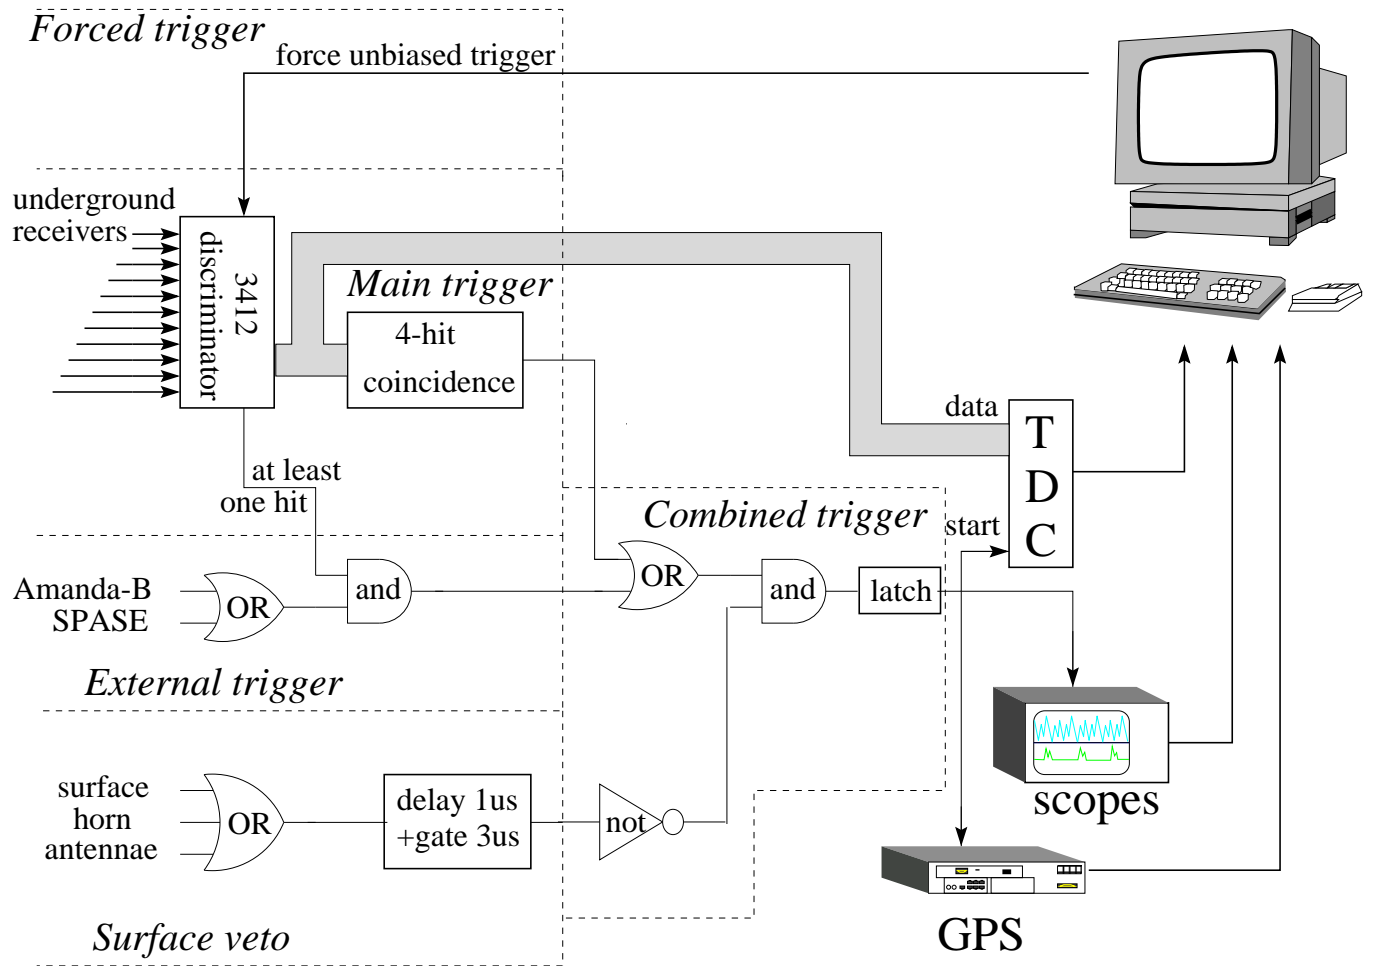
Forced trigger

force unbiased trigger

underground receivers

3412 discriminator

Main trigger

4-hit coincidence

data

T D C

at least one hit

Combined trigger

start

Amanda-B SPASE

OR

and

OR

and

latch

External trigger

scopes

surface horn antennae

OR

delay 1us +gate 3us

not

GPS

Surface veto